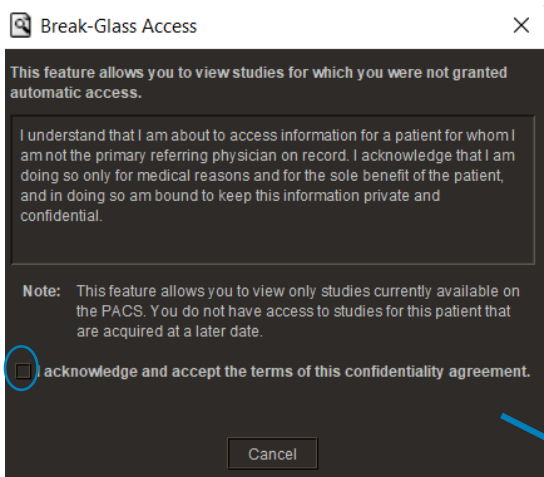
Break-Glass Access

×

This feature allows you to view studies for which you were not granted automatic access.

I understand that I am about to access information for a patient for whom I am not the primary referring physician on record. I acknowledge that I am doing so only for medical reasons and for the sole benefit of the patient, and in doing so am bound to keep this information private and confidential.

Note: This feature allows you to view only studies currently available on the PACS. You do not have access to studies for this patient that are acquired at a later date.

I acknowledge and accept the terms of this confidentiality agreement.

Cancel